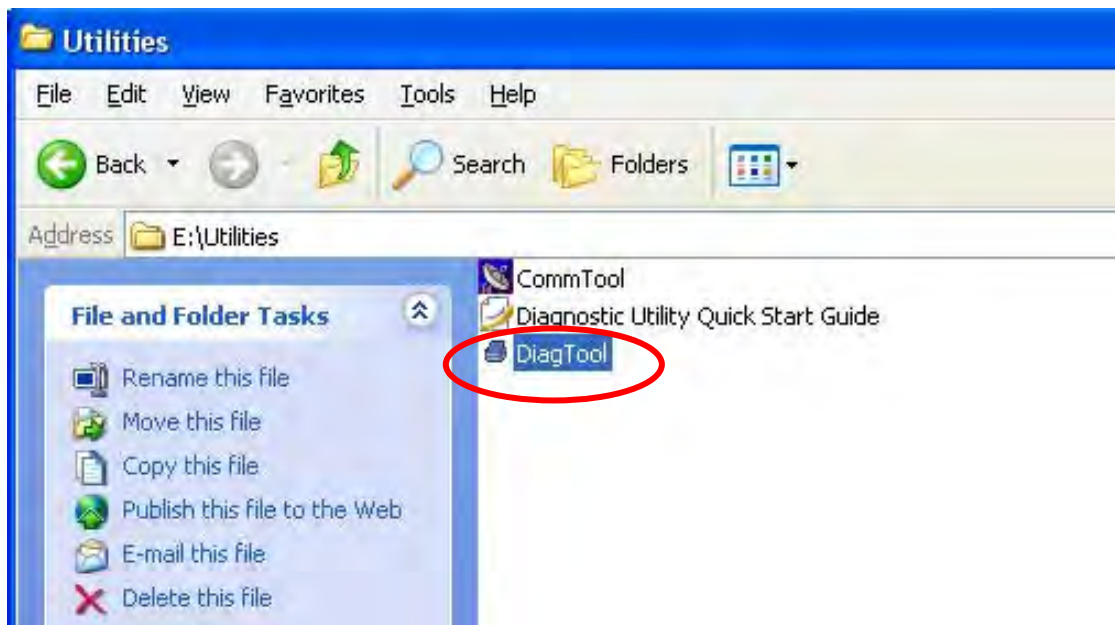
Utilities

File Edit View Favorites Tools Help

Back Search Folders

Address E:\Utilities

File and Folder Tasks

Rename this file
Move this file
Copy this file
Publish this file to the Web
E-mail this file
Delete this file

CommTool
Diagnostic Utility Quick Start Guide
DiagTool